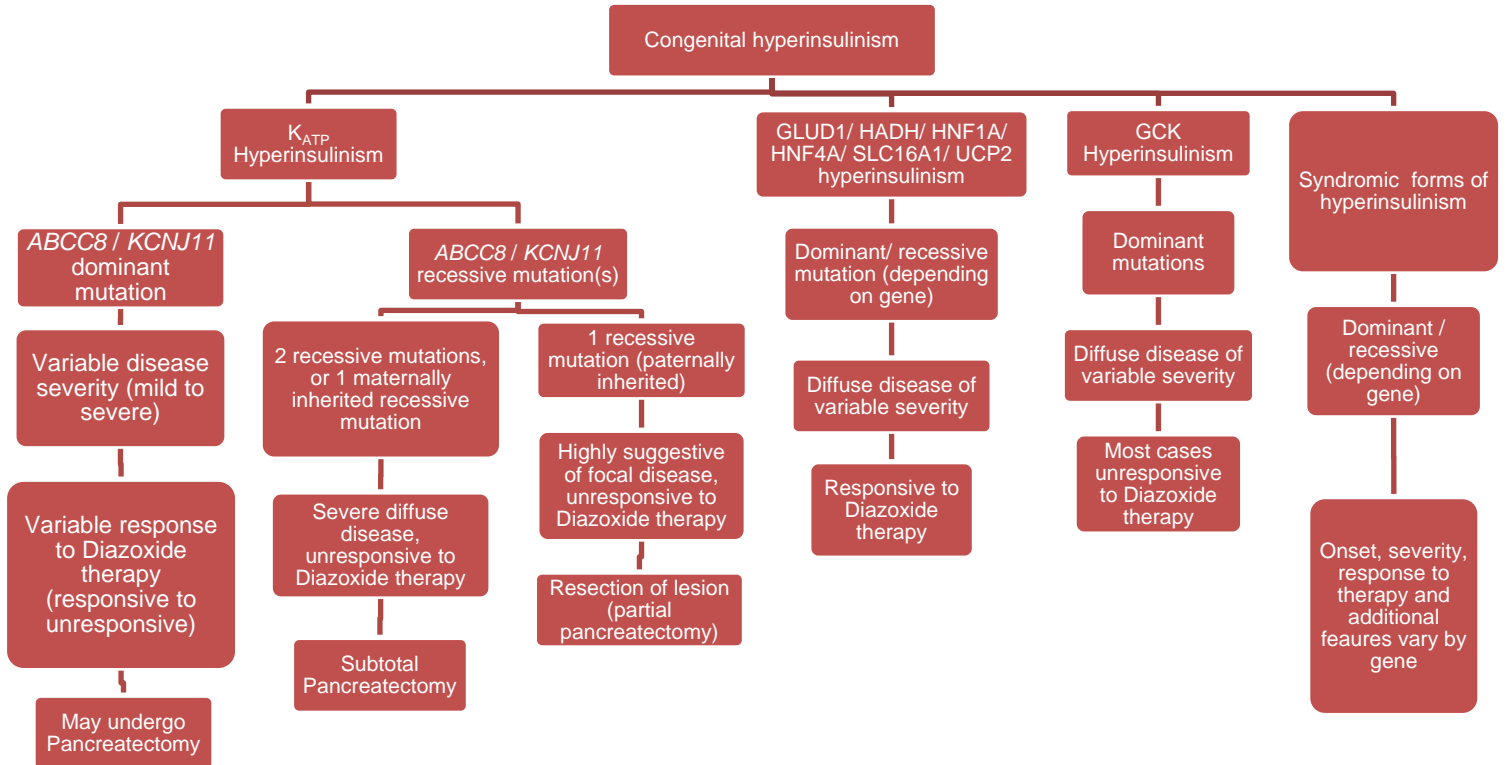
Congenital hyperinsulinism

$K_{ATP}$ Hyperinsulinism

ABCC8 / KCNJ11 dominant mutation

Variable disease severity (mild to severe)

Variable response to Diazoxide therapy (responsive to unresponsive)

May undergo Pancreatectomy

ABCC8 / KCNJ11 recessive mutation(s)

2 recessive mutations, or 1 maternally inherited recessive mutation

Severe diffuse disease, unresponsive to Diazoxide therapy

Subtotal Pancreatectomy

1 recessive mutation (paternally inherited)

Highly suggestive of focal disease, unresponsive to Diazoxide therapy

Resection of lesion (partial pancreatectomy)

GLUD1/ HADH/ HNF1A/ HNF4A/ SLC16A1/ UCP2 hyperinsulinism

Dominant/ recessive mutation (depending on gene)

Diffuse disease of variable severity

Responsive to Diazoxide therapy

GCK Hyperinsulinism

Dominant mutations

Diffuse disease of variable severity

Most cases unresponsive to Diazoxide therapy

Syndromic forms of hyperinsulinism

Dominant / recessive (depending on gene)

Onset, severity, response to therapy and additional feaures vary by gene